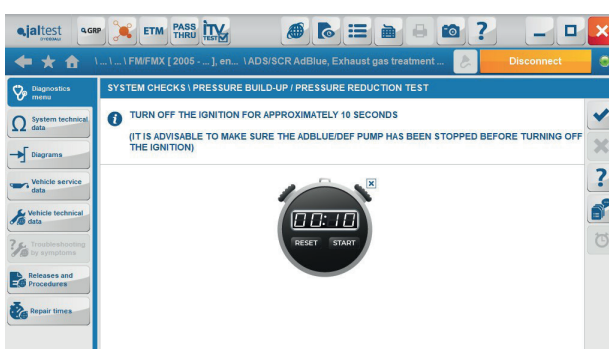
jaltest
GRP
ETM
PASS THRU
ITV TEST

\ ... \ FM/FMX [ 2005 - ... ], en... \ ADS/SCR AdBlue, Exhaust gas treatment ...
Disconnect

Diagnostics menu
System technical data
Diagrams
Vehicle service data
Vehicle technical data
Troubleshooting by symptoms
Releases and Procedures
Repair times

SYSTEM CHECKS \ PRESSURE BUILD-UP / PRESSURE REDUCTION TEST

TURN OFF THE IGNITION FOR APPROXIMATELY 10 SECONDS

(IT IS ADVISABLE TO MAKE SURE THE ADBLUE/DEF PUMP HAS BEEN STOPPED BEFORE TURNING OFF THE IGNITION)

00:10
RESET
START